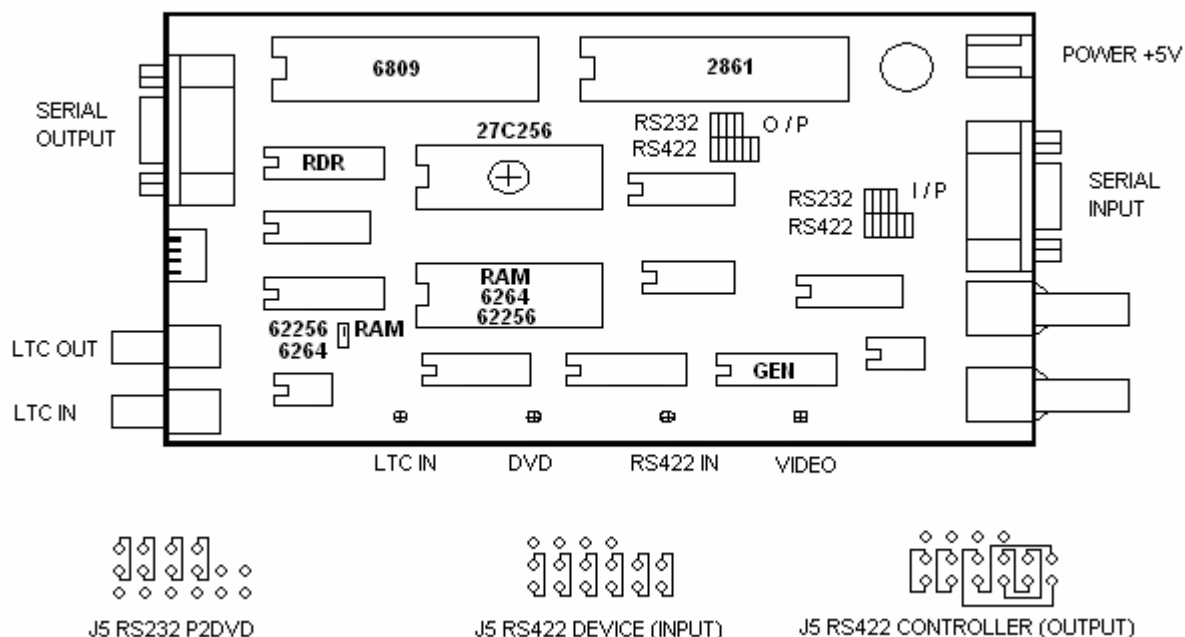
6809

2861

POWER +5V

SERIAL OUTPUT

27C256

RS232
RS422

O / P

RDR

RS232
RS422

I / P

SERIAL INPUT

RAM
6264
62256

62256
6264

RAM

LTC OUT

GEN

LTC IN

LTC IN

DVD

RS422 IN

VIDEO

J5 RS232 P2DVD

J5 RS422 DEVICE (INPUT)

J5 RS422 CONTROLLER (OUTPUT)